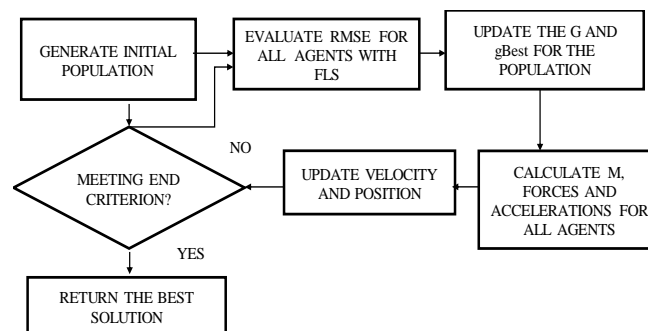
GENERATE INITIAL POPULATION

EVALUATE RMSE FOR ALL AGENTS WITH FLS

UPDATE THE G AND gBest FOR THE POPULATION

NO

MEETING END CRITERION?

UPDATE VELOCITY AND POSITION

CALCULATE M, FORCES AND ACCELERATIONS FOR ALL AGENTS

YES

RETURN THE BEST SOLUTION